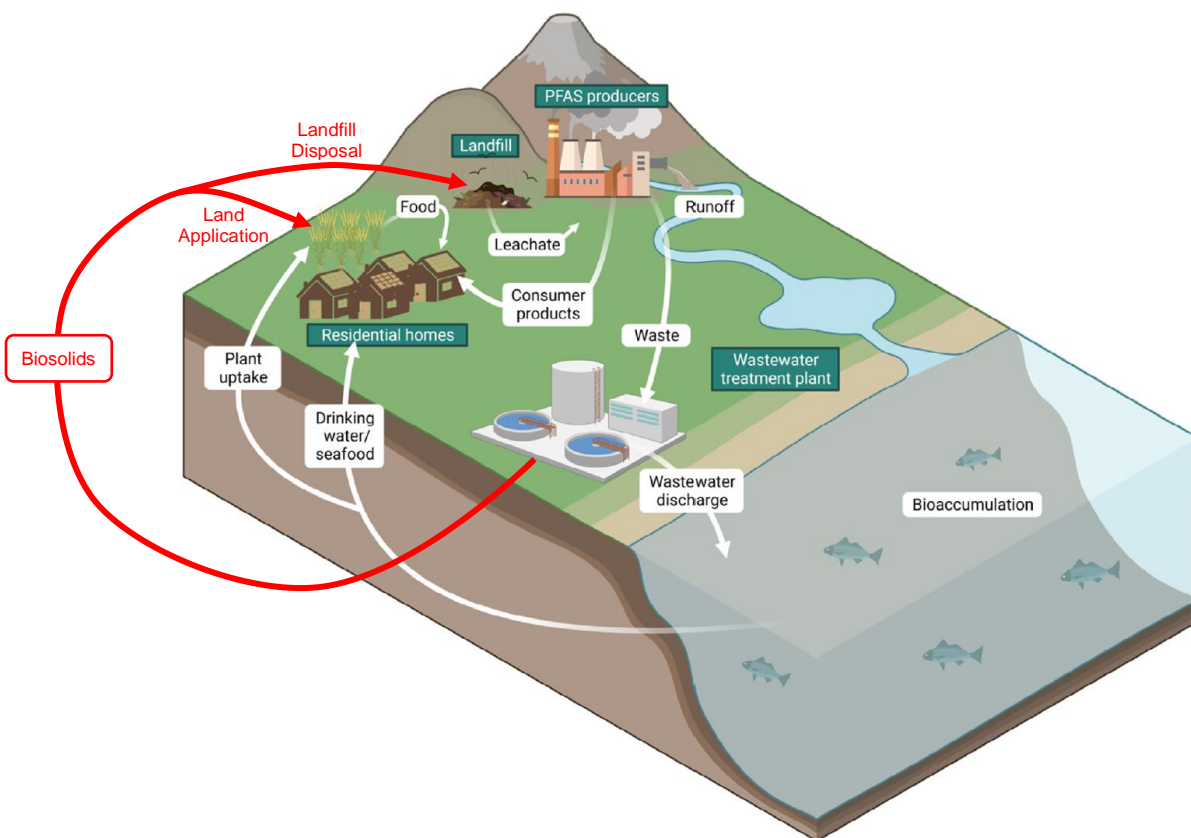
PFAS producers

Landfill Disposal

Landfill

Land Application

Food

Runoff

Leachate

Consumer products

Residential homes

Waste

Biosolids

Plant uptake

Wastewater treatment plant

Drinking water/ seafood

Wastewater discharge

Bioaccumulation